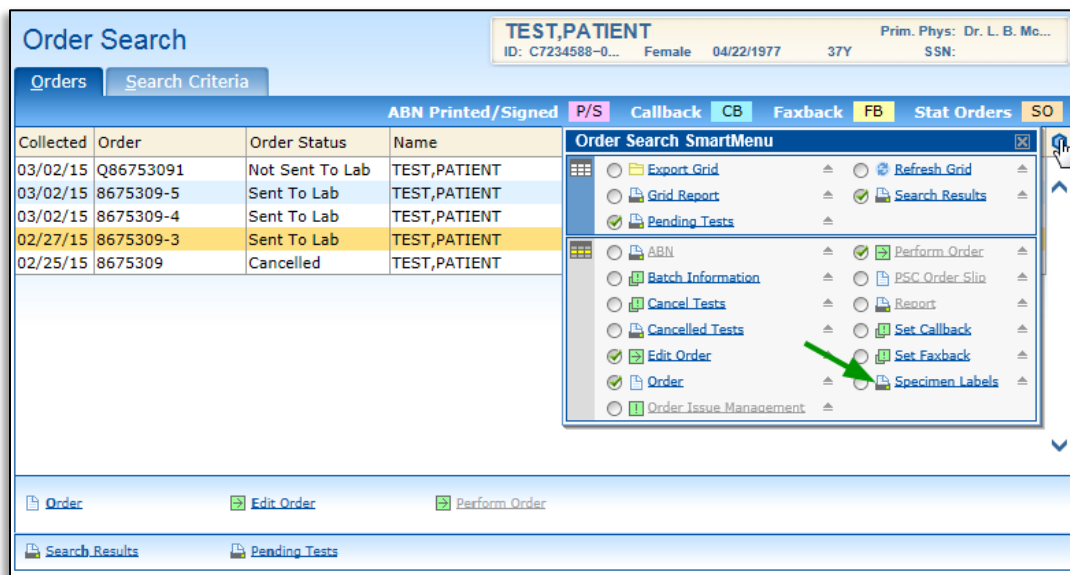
Order Search

TEST,PATIENT
ID: C7234588-0... Female 04/22/1977 37Y
Prim. Phys: Dr. L. B. Mc... SSN:

Orders Search Criteria

ABN Printed/Signed P/S Callback CB Faxback FB Stat Orders SO

| Collected | Order | Order Status | Name |
|---|---|---|---|
| 03/02/15 | Q86753091 | Not Sent To Lab | TEST,PATIENT |
| 03/02/15 | 8675309-5 | Sent To Lab | TEST,PATIENT |
| 03/02/15 | 8675309-4 | Sent To Lab | TEST,PATIENT |
| 02/27/15 | 8675309-3 | Sent To Lab | TEST,PATIENT |
| 02/25/15 | 8675309 | Cancelled | TEST,PATIENT |

Order Search SmartMenu

Export Grid
Refresh Grid
Grid Report
Search Results
Pending Tests

ABN
Perform Order
Batch Information
PSC Order Slip
Cancel Tests
Report
Cancelled Tests
Set Callback
Edit Order
Set Faxback
Order
Specimen Labels
Order Issue Management

Order Edit Order Perform Order

Search Results Pending Tests